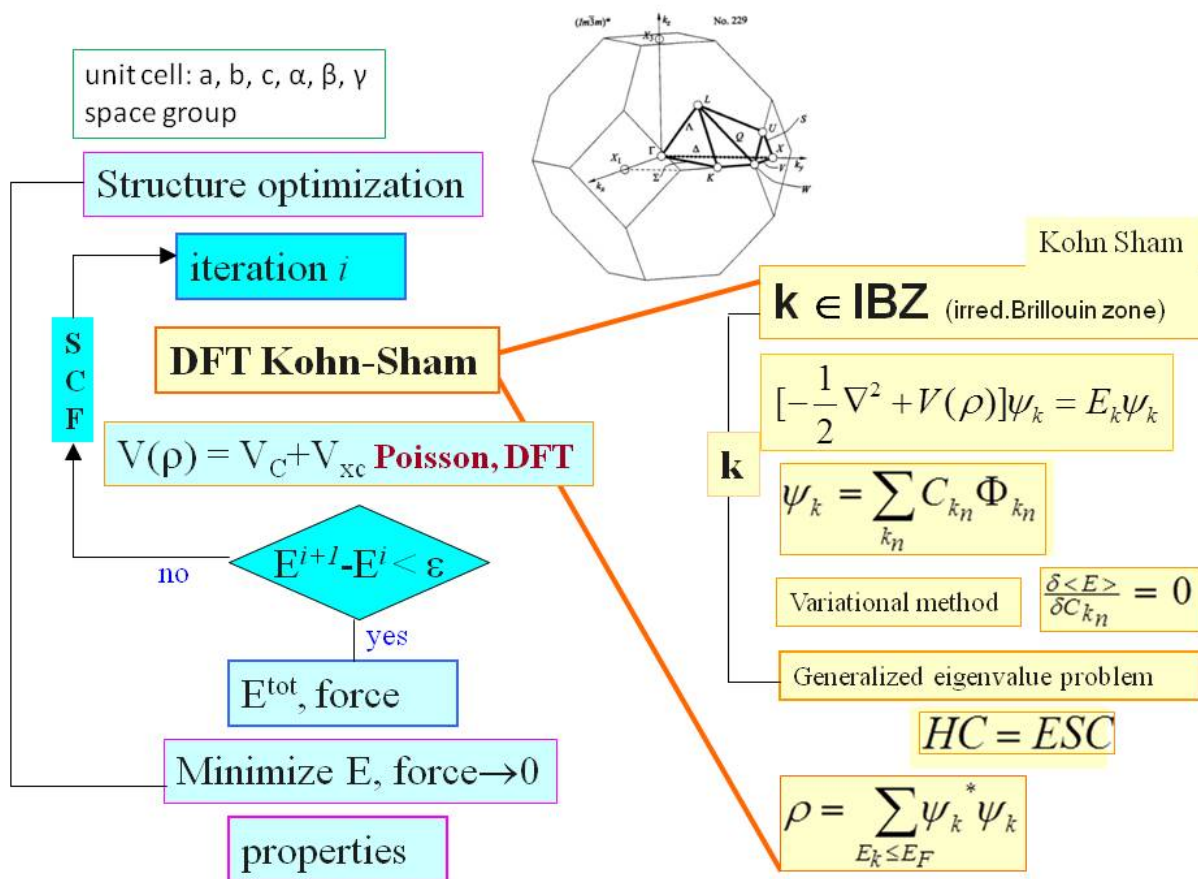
unit cell: a, b, c, α, β, γ
space group

$(Im\bar{3}m)^*$ $k_z$ No. 229
$k_3$ $L$ $\Lambda$ $U$ $S$ $\Gamma$ $Q$ $X_1$ $\Delta$ $X$ $k_x$ $\Sigma$ $K$ $k_y$ $V$ $W$

Structure optimization

iteration $i$

S
C
F

DFT Kohn-Sham

$V(\rho) = V_C + V_{xc}$ Poisson, DFT

no

$E^{i+1} - E^{i} < \varepsilon$

yes

$E^{tot}$, force

Minimize E, force→0

properties

Kohn Sham

$\mathbf{k} \in \mathbf{IBZ}$ (irred.Brillouin zone)

$[-\frac{1}{2}\nabla^2 + V(\rho)]\psi_k = E_k\psi_k$

k

$\psi_k = \sum_{k_n} C_{k_n}\Phi_{k_n}$

Variational method $\frac{\delta <E>}{\delta C_{k_n}} = 0$

Generalized eigenvalue problem

$HC = ESC$

$\rho = \sum_{E_k \leq E_F} \psi_k^* \psi_k$